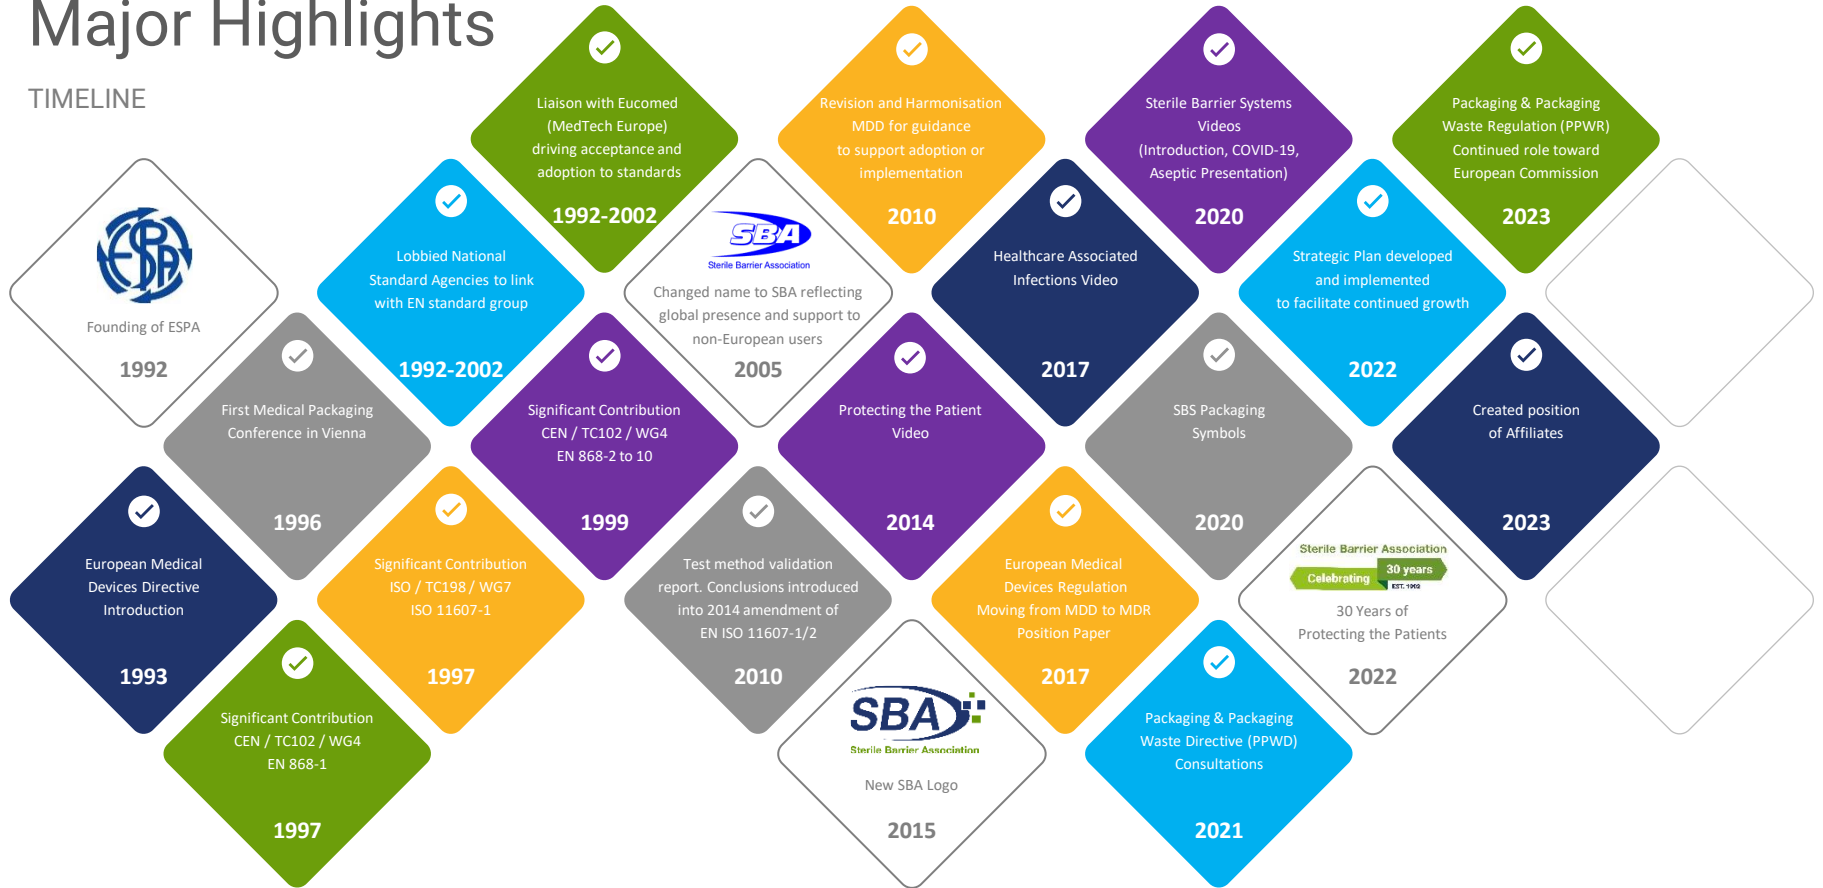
Major Highlights

TIMELINE

ESPA

Founding of ESPA

1992

European Medical Devices Directive Introduction

1993

First Medical Packaging Conference in Vienna

1996

Significant Contribution CEN / TC102 / WG4 EN 868-1

1997

Lobbied National Standard Agencies to link with EN standard group

1992-2002

Significant Contribution ISO / TC198 / WG7 ISO 11607-1

1997

Liaison with Eucomed (MedTech Europe) driving acceptance and adoption to standards

1992-2002

Significant Contribution CEN / TC102 / WG4 EN 868-2 to 10

1999

SBA
Sterile Barrier Association

Changed name to SBA reflecting global presence and support to non-European users

2005

Test method validation report. Conclusions introduced into 2014 amendment of EN ISO 11607-1/2

2010

Revision and Harmonisation MDD for guidance to support adoption or implementation

2010

Protecting the Patient Video

2014

SBA
Sterile Barrier Association

New SBA Logo

2015

Healthcare Associated Infections Video

2017

European Medical Devices Regulation Moving from MDD to MDR Position Paper

2017

Sterile Barrier Systems Videos (Introduction, COVID-19, Aseptic Presentation)

2020

SBS Packaging Symbols

2020

Packaging & Packaging Waste Directive (PPWD) Consultations

2021

Strategic Plan developed and implemented to facilitate continued growth

2022

Sterile Barrier Association
Celebrating 30 years
EST. 1992

30 Years of Protecting the Patients

2022

Packaging & Packaging Waste Regulation (PPWR) Continued role toward European Commission

2023

Created position of Affiliates

2023